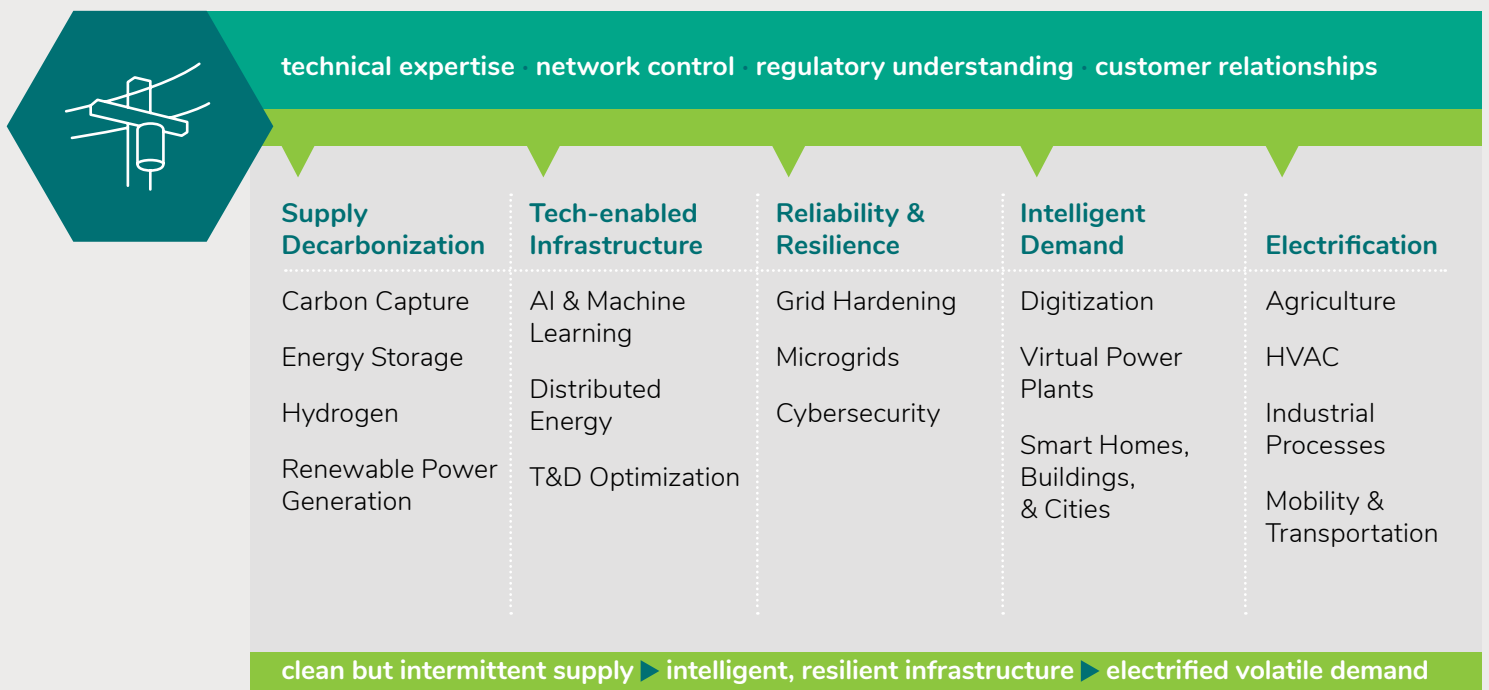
technical expertise · network control · regulatory understanding · customer relationships

Supply Decarbonization

Carbon Capture

Energy Storage

Hydrogen

Renewable Power Generation

Tech-enabled Infrastructure

AI & Machine Learning

Distributed Energy

T&D Optimization

Reliability & Resilience

Grid Hardening

Microgrids

Cybersecurity

Intelligent Demand

Digitization

Virtual Power Plants

Smart Homes, Buildings, & Cities

Electrification

Agriculture

HVAC

Industrial Processes

Mobility & Transportation

clean but intermittent supply ▶ intelligent, resilient infrastructure ▶ electrified volatile demand